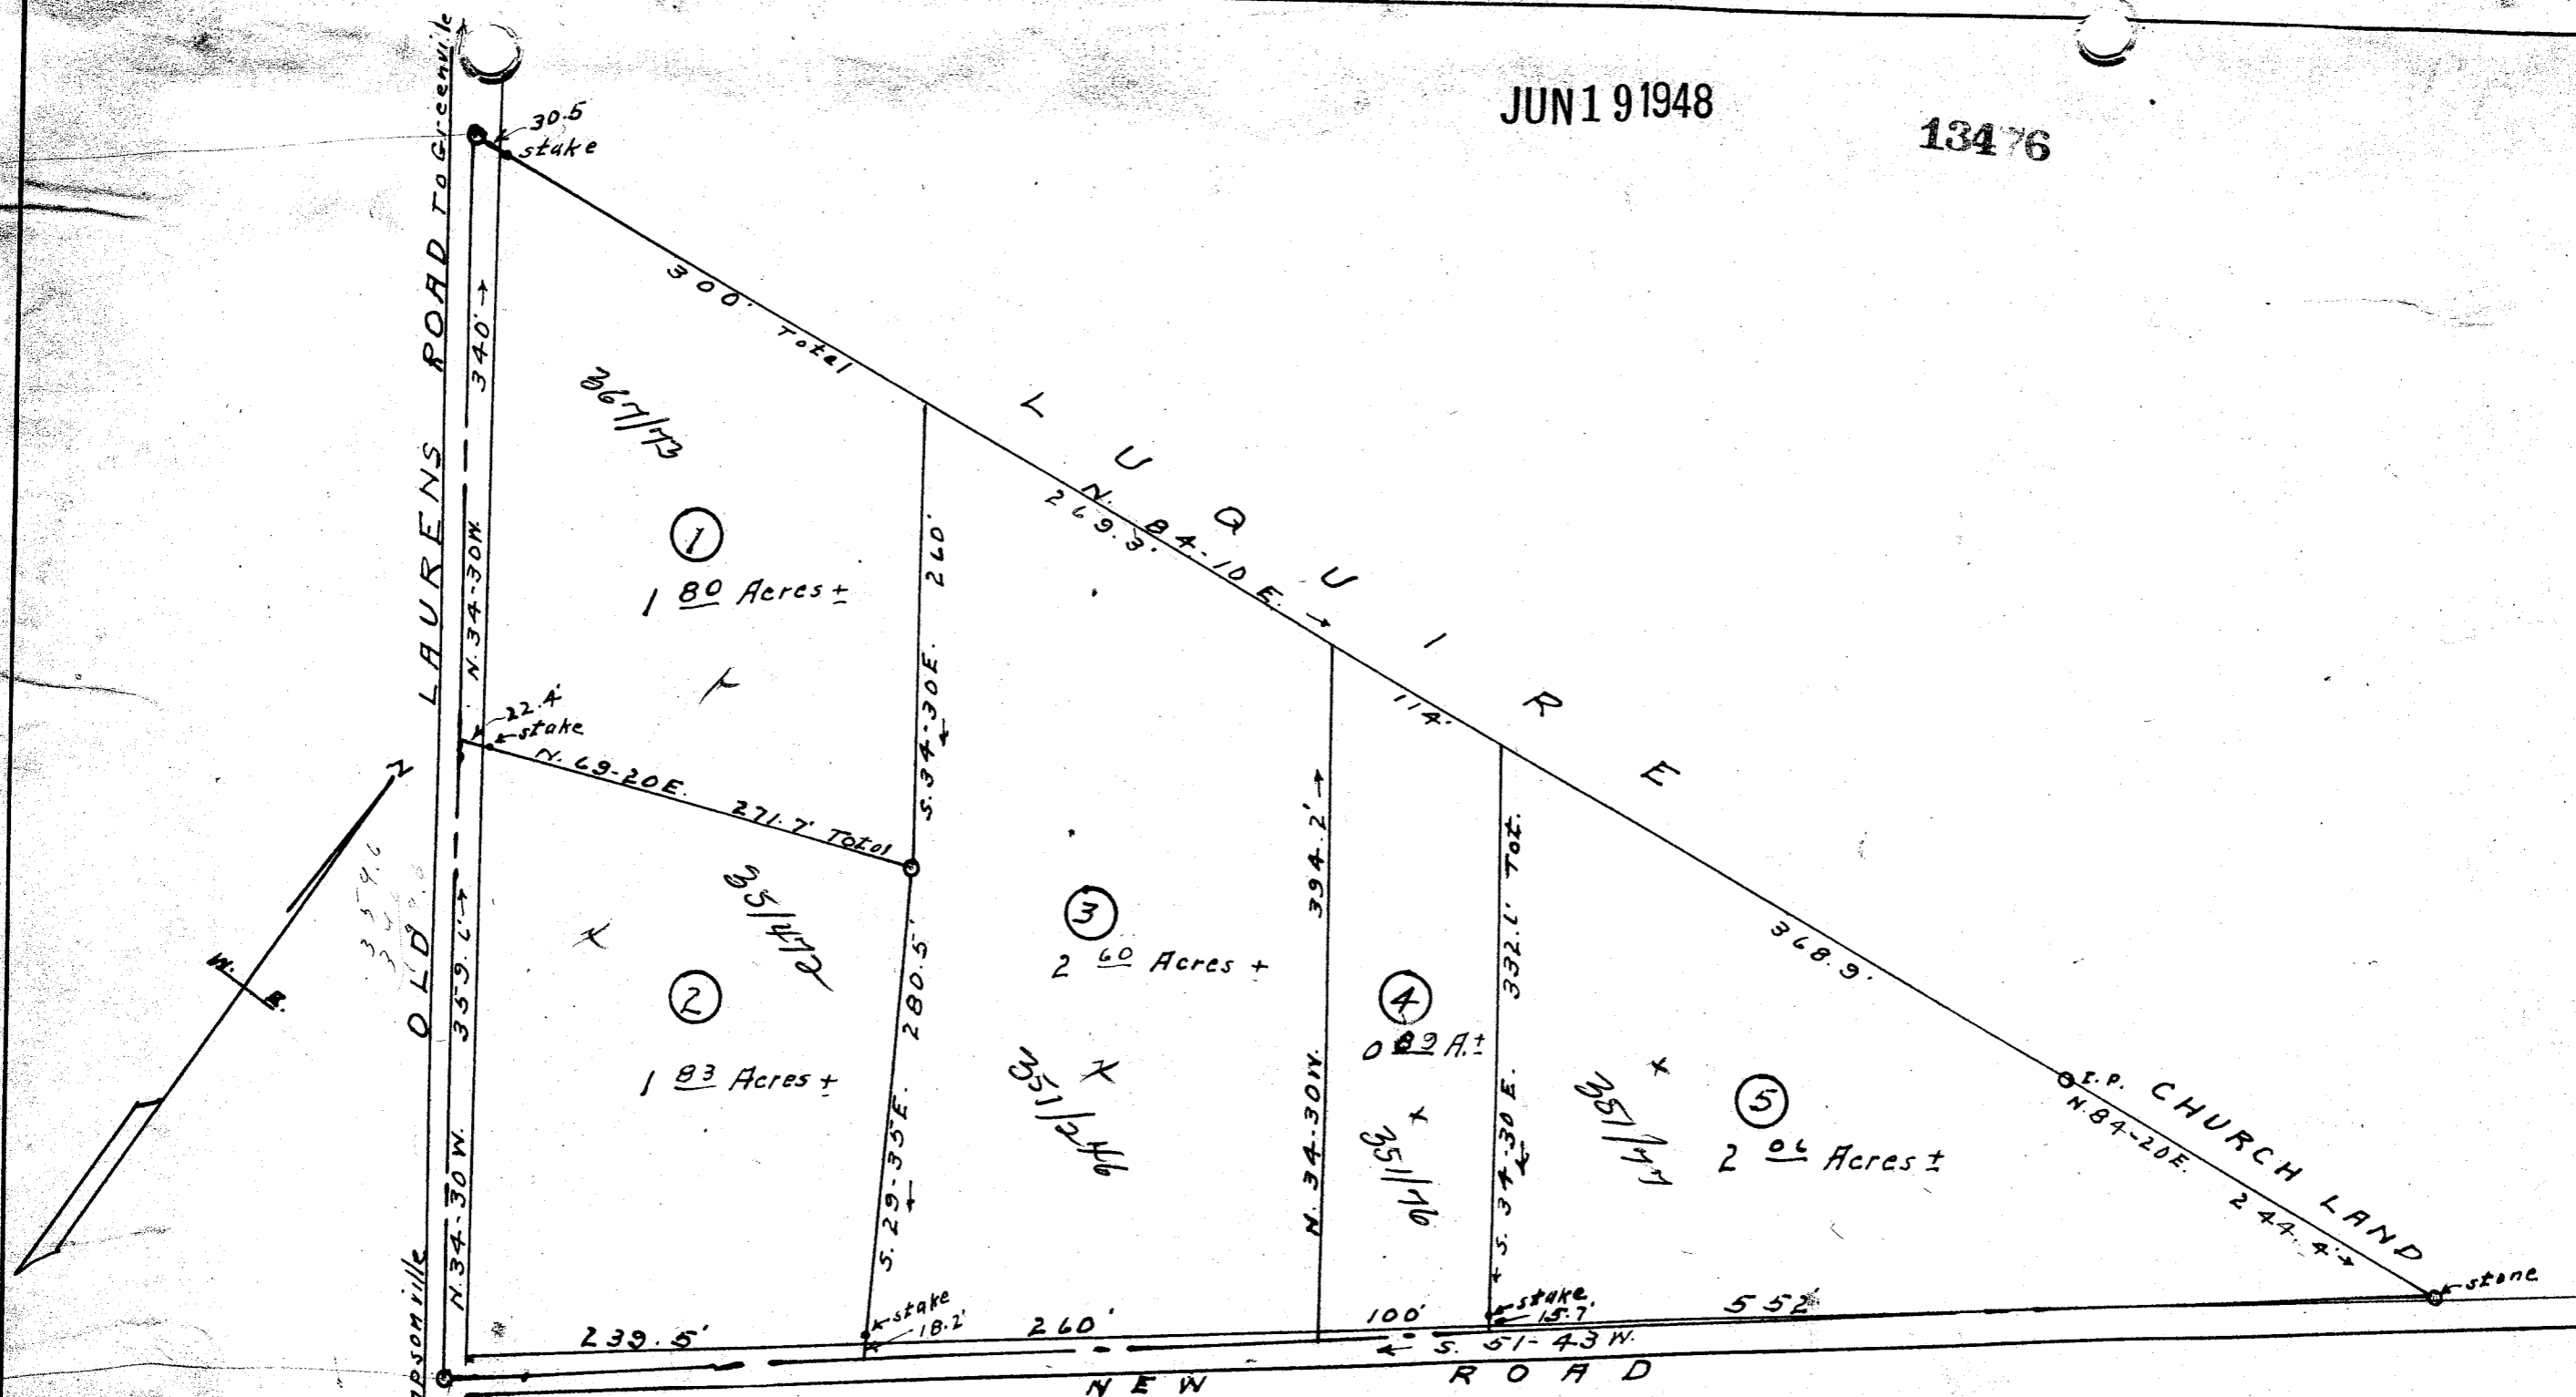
JUN 1 9 1948

13476

To Greenville

30.5 stake

OLD LAURENS ROAD

340'

N. 34-30 W.

300' Total

LUQUIRE

367/173

① $1\frac{80}{}$ Acres ±

260'

S. 34-30 E.

N. 84-10 E.

269.3'

22.4' stake

N. 69-20 E.

271.7' Total

35/472

② $1\frac{83}{}$ Acres ±

280.5'

S. 29-35 E.

③ $2\frac{60}{}$ Acres +

351/246

394.2'

N. 34-30 W.

114'

④ $0\frac{89}{}$ A. ±

351/16

332.1' Tot.

S. 34-30 E.

351/17

⑤ $2\frac{06}{}$ Acres ±

368.9'

I.P. CHURCH LAND

N. 84-20 E.

244.4'

stone

359.6'

N. 34-30 W.

N

W. E.

stake 18.2'

239.5'

260'

100'

stake 15.7'

552'

S. 51-43 W.

NEW ROAD

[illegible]psonville